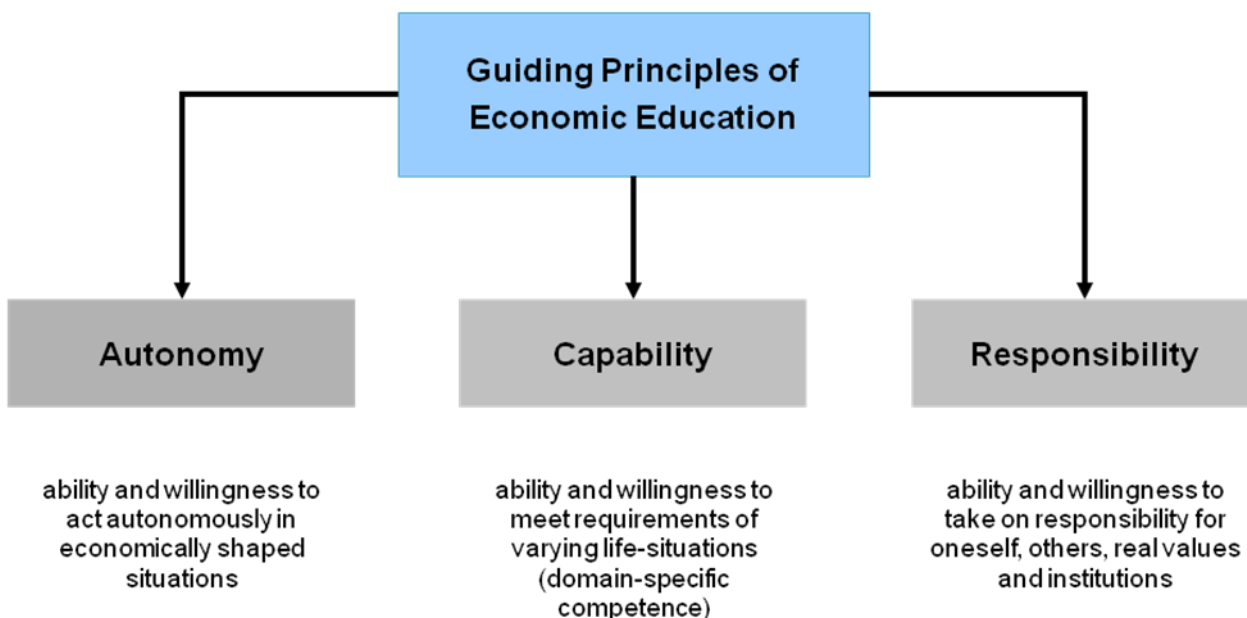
Guiding Principles of Economic Education

Autonomy

Capability

Responsibility

ability and willingness to act autonomously in economically shaped situations

ability and willingness to meet requirements of varying life-situations (domain-specific competence)

ability and willingness to take on responsibility for oneself, others, real values and institutions